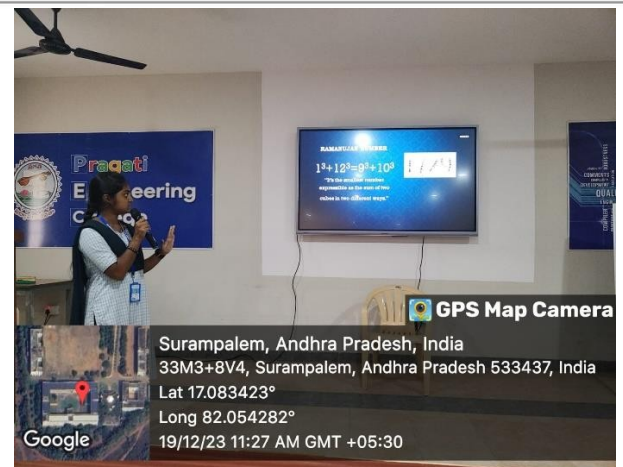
Pragati
Engineering
College

RAMANUJAN NUMBER
$1^3+12^3=9^3+10^3$
"It's the smallest number expressible as the sum of two cubes in two different ways."

GPS Map Camera
Surampalem, Andhra Pradesh, India
33M3+8V4, Surampalem, Andhra Pradesh 533437, India
Lat 17.083423°
Long 82.054282°
19/12/23 11:27 AM GMT +05:30
Google